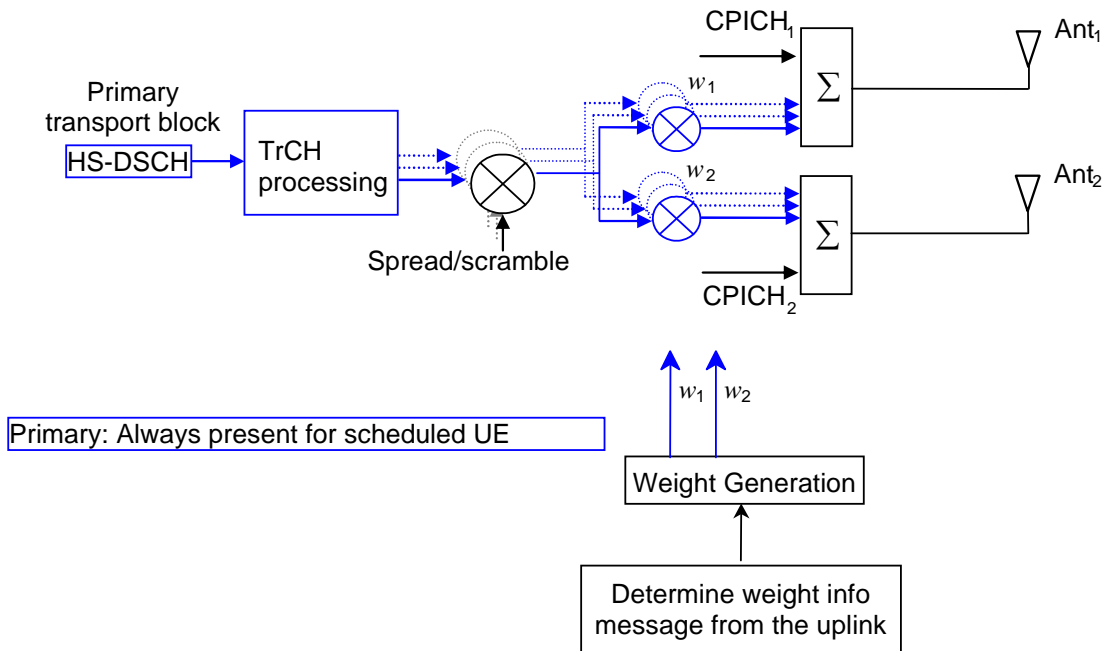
Primary transport block

HS-DSCH

TrCH processing

Spread/scramble

$w_1$

$w_2$

CPICH$_1$

$\Sigma$

Ant$_1$

$\Sigma$

Ant$_2$

CPICH$_2$

$w_1$ $w_2$

Primary: Always present for scheduled UE

Weight Generation

Determine weight info message from the uplink